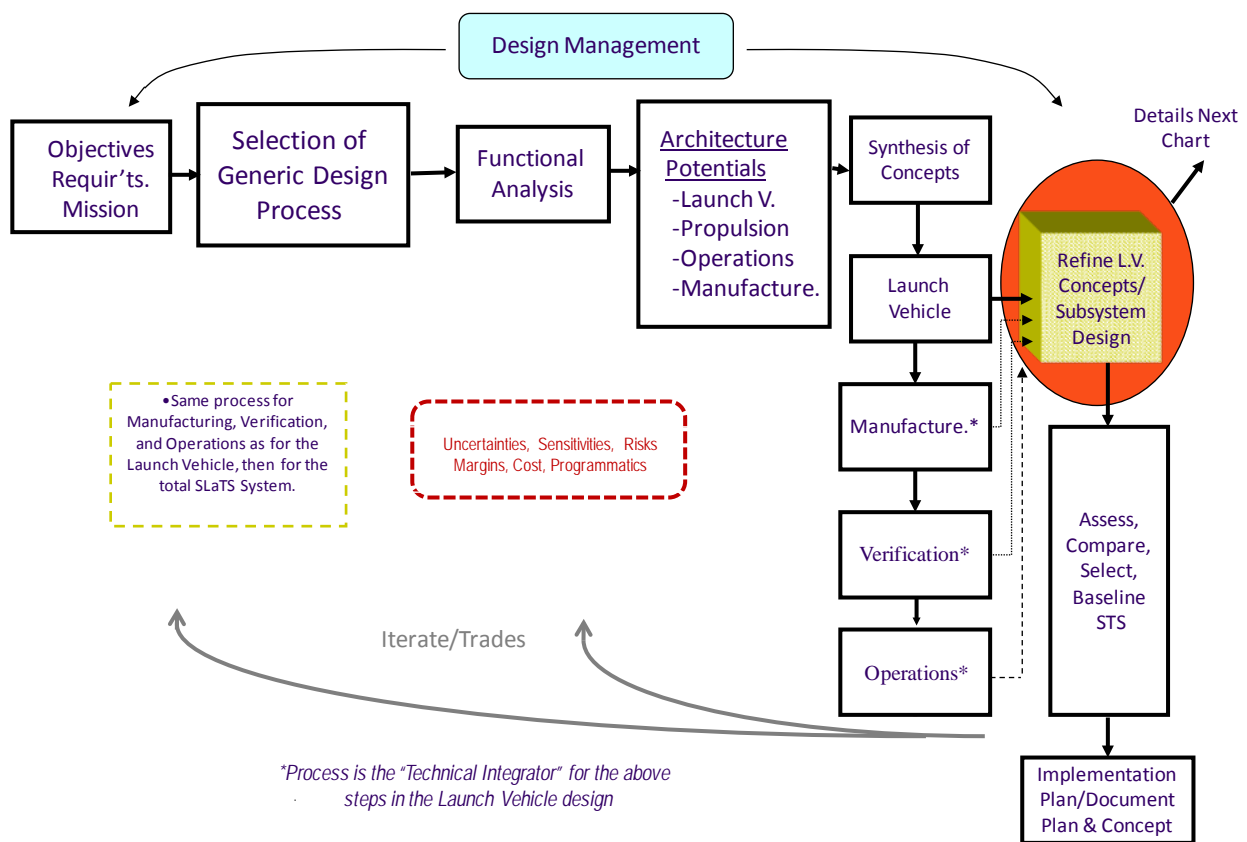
Design Management

Objectives Requir'ts. Mission

Selection of Generic Design Process

Functional Analysis

Architecture Potentials
-Launch V.
-Propulsion
-Operations
-Manufacture.

Synthesis of Concepts

Details Next Chart

Launch Vehicle

Refine L.V. Concepts/ Subsystem Design

•Same process for Manufacturing, Verification, and Operations as for the Launch Vehicle, then for the total SLaTS System.

Uncertainties, Sensitivities, Risks Margins, Cost, Programmatics

Manufacture.*

Verification*

Operations*

Assess, Compare, Select, Baseline STS

Iterate/Trades

*Process is the "Technical Integrator" for the above steps in the Launch Vehicle design

Implementation Plan/Document Plan & Concept